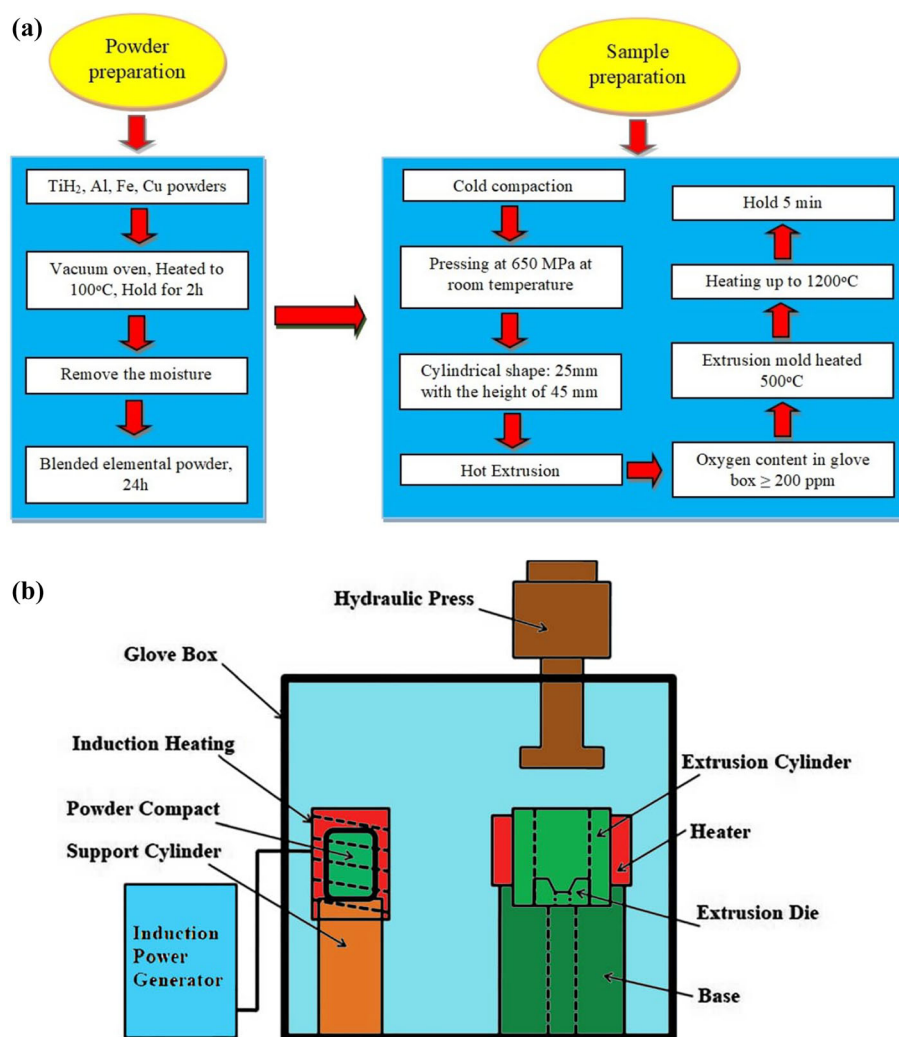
(a)

Powder preparation

TiH$_2$, Al, Fe, Cu powders

Vacuum oven, Heated to 100$^o$C, Hold for 2h

Remove the moisture

Blended elemental powder, 24h

Sample preparation

Cold compaction

Pressing at 650 MPa at room temperature

Cylindrical shape: 25mm with the height of 45 mm

Hot Extrusion

Oxygen content in glove box $\geq$ 200 ppm

Extrusion mold heated 500$^o$C

Heating up to 1200$^o$C

Hold 5 min

(b)

Hydraulic Press

Glove Box

Induction Heating

Powder Compact

Support Cylinder

Induction Power Generator

Extrusion Cylinder

Heater

Extrusion Die

Base